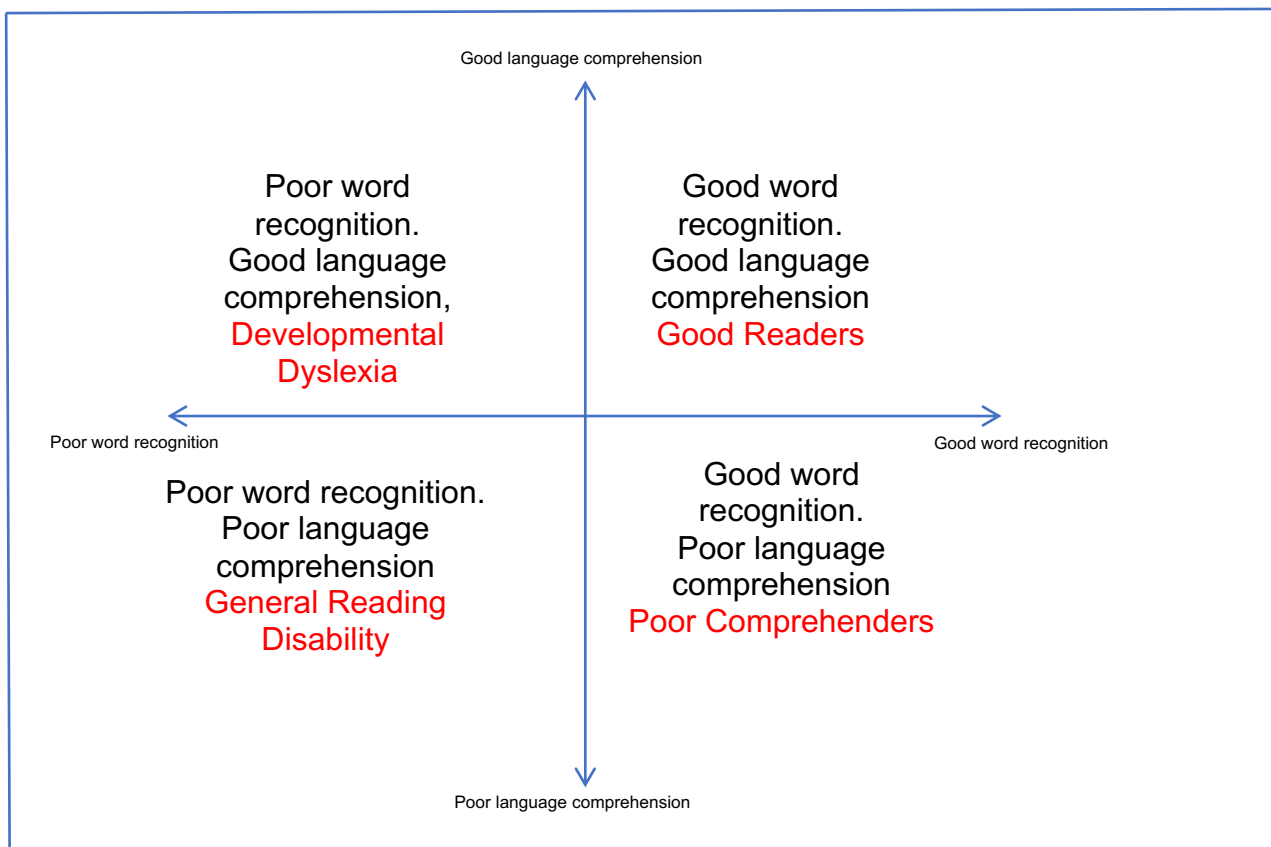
Good language comprehension

Poor word recognition. Good language comprehension, Developmental Dyslexia

Good word recognition. Good language comprehension Good Readers

Poor word recognition

Good word recognition

Poor word recognition. Poor language comprehension General Reading Disability

Good word recognition. Poor language comprehension Poor Comprehenders

Poor language comprehension